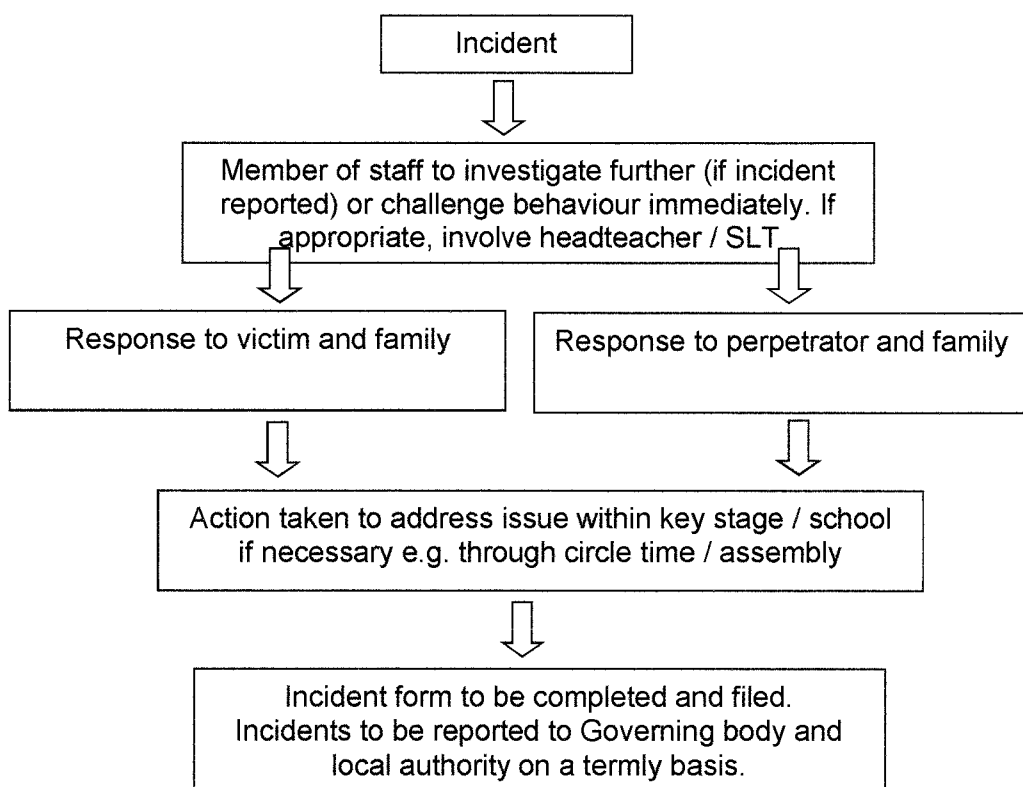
Incident

Member of staff to investigate further (if incident reported) or challenge behaviour immediately. If appropriate, involve headteacher / SLT

Response to victim and family

Response to perpetrator and family

Action taken to address issue within key stage / school if necessary e.g. through circle time / assembly

Incident form to be completed and filed. Incidents to be reported to Governing body and local authority on a termly basis.